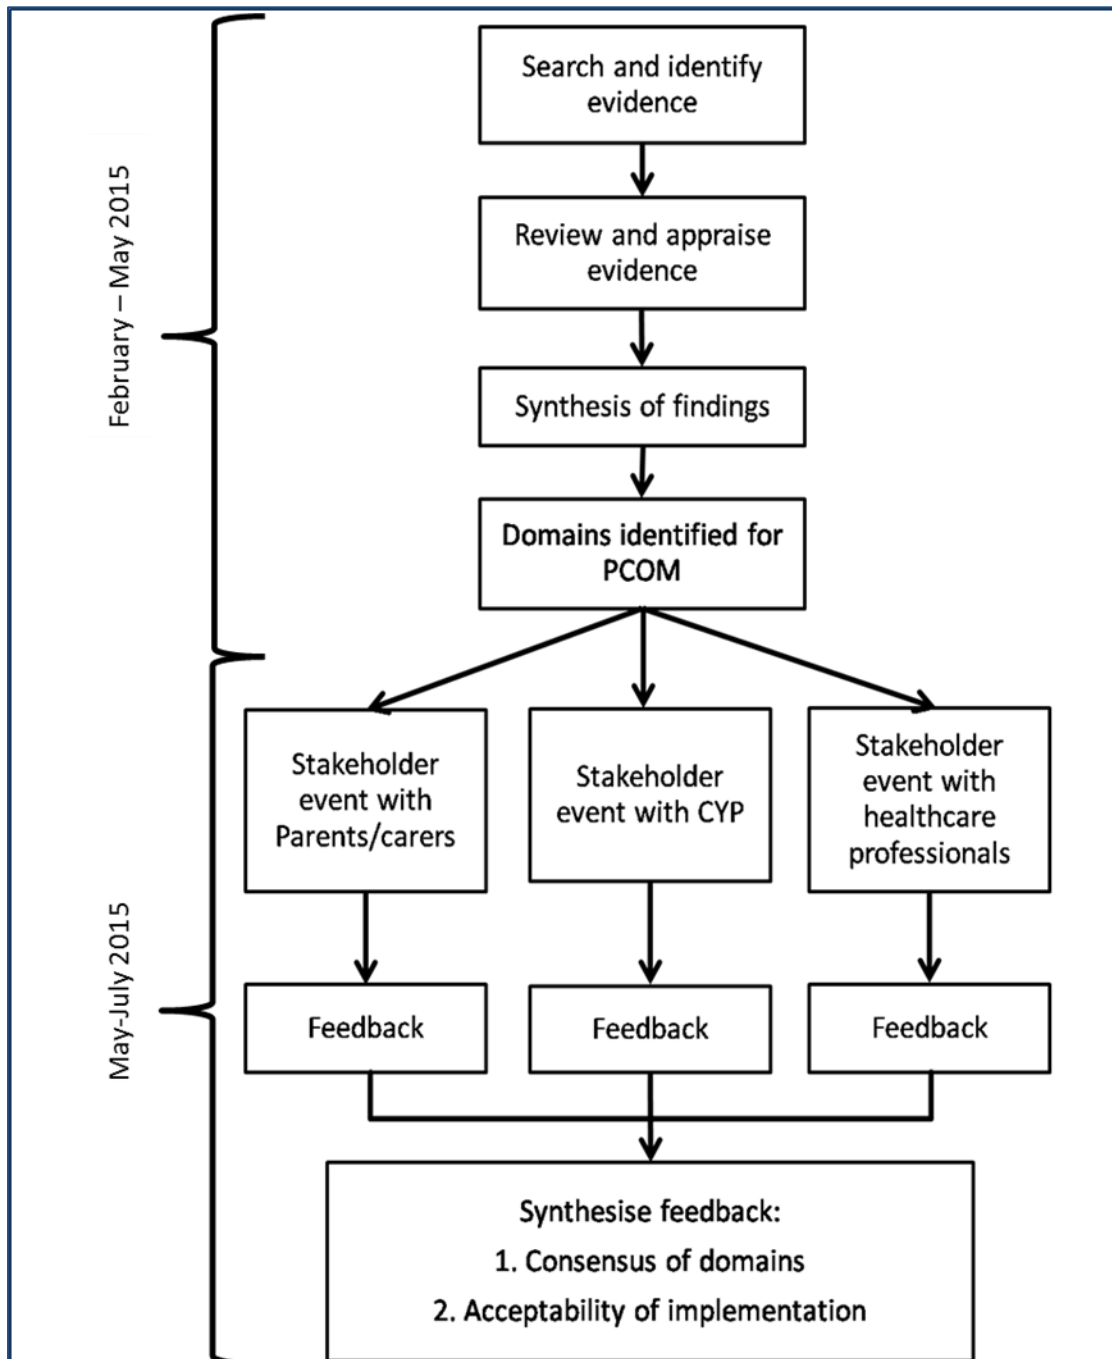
February – May 2015

Search and identify evidence

Review and appraise evidence

Synthesis of findings

Domains identified for PCOM

May-July 2015

Stakeholder event with Parents/carers

Stakeholder event with CYP

Stakeholder event with healthcare professionals

Feedback

Feedback

Feedback

Synthesise feedback:
1. Consensus of domains
2. Acceptability of implementation